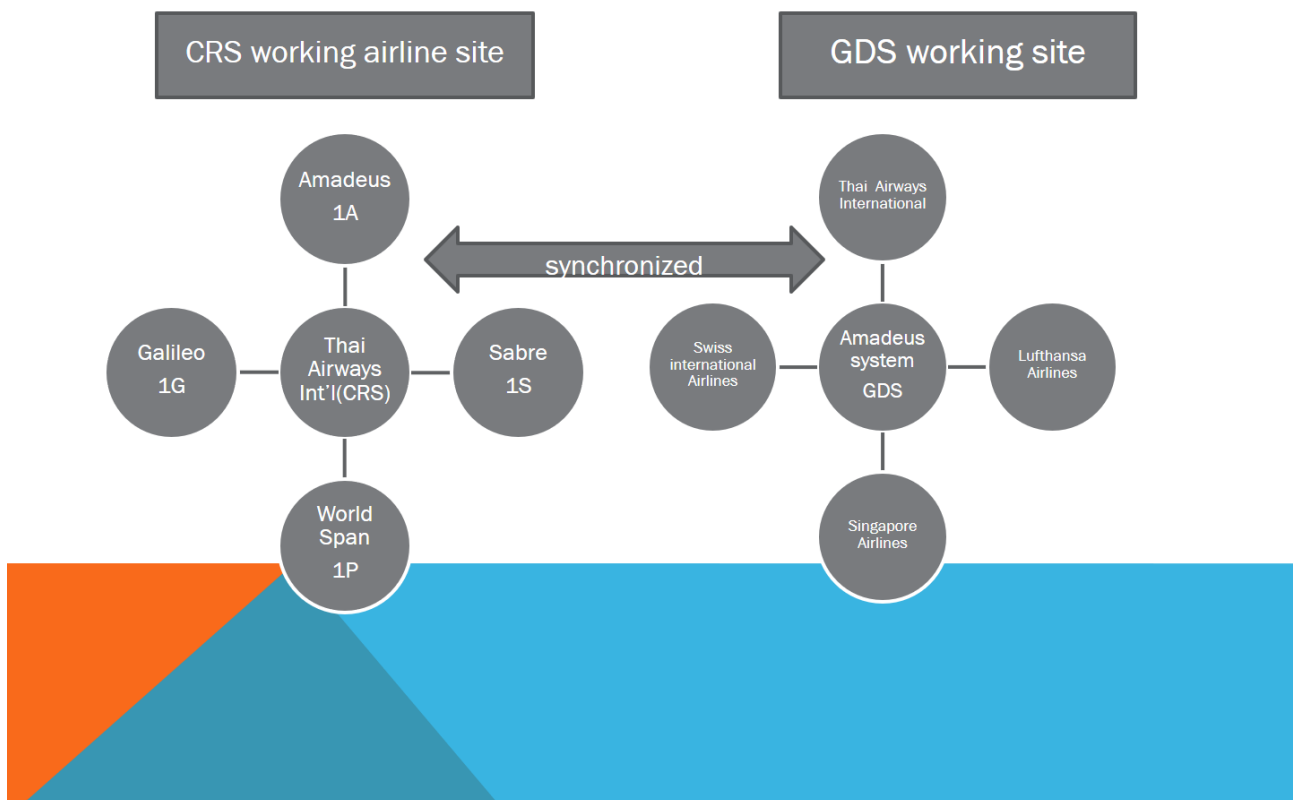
CRS working airline site

GDS working site

Amadeus
1A

synchronized

Thai Airways International

Galileo
1G

Thai Airways Int'l(CRS)

Sabre
1S

Swiss international Airlines

Amadeus system
GDS

Lufthansa Airlines

World Span
1P

Singapore Airlines